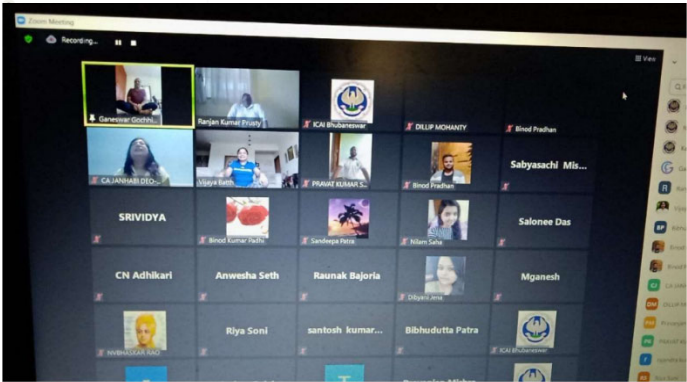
Zoom Meeting

Recording...

View

Ganeswar Gochhi...

Ranjan Kumar Prusty

ICAI Bhubaneswar

DILLIP MOHANTY

Binod Pradhan

CA JANHABI DEO-...

Vijaya Seth

PRAVAT KUMAR S...

Binod Pradhan

Sabyasachi Mis...

SRIVIDYA

Binod Kumar Padhi

Sandeepa Patra

Nilam Saha

Salonee Das

CN Adhikari

Anwesha Seth

Raunak Bajoria

Dibyani Jena

Mganesh

NMBHASKAR RAO

Riya Soni

santosh kumar...

Bibhudutta Patra

ICAI Bhubaneswar